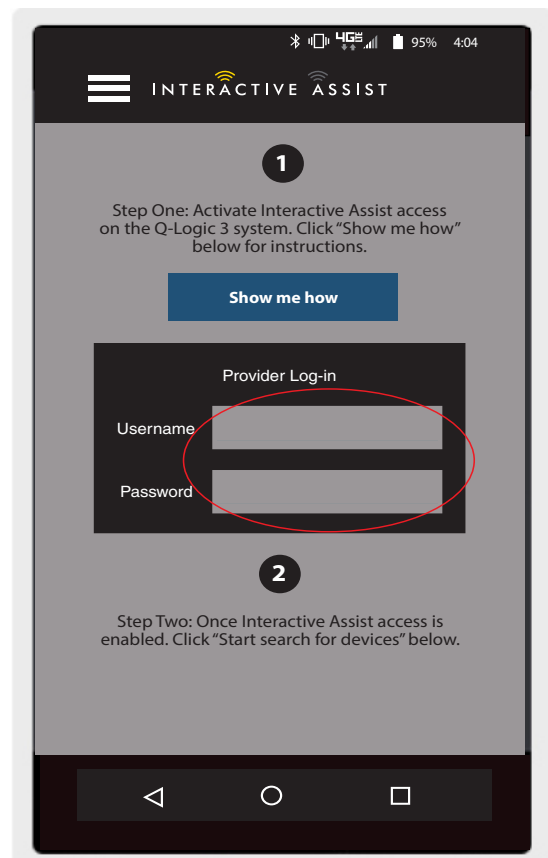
4G 95% 4:04

INTERACTIVE ASSIST

1

Step One: Activate Interactive Assist access on the Q-Logic 3 system. Click "Show me how" below for instructions.

Show me how

Provider Log-in

Username

Password

2

Step Two: Once Interactive Assist access is enabled. Click "Start search for devices" below.